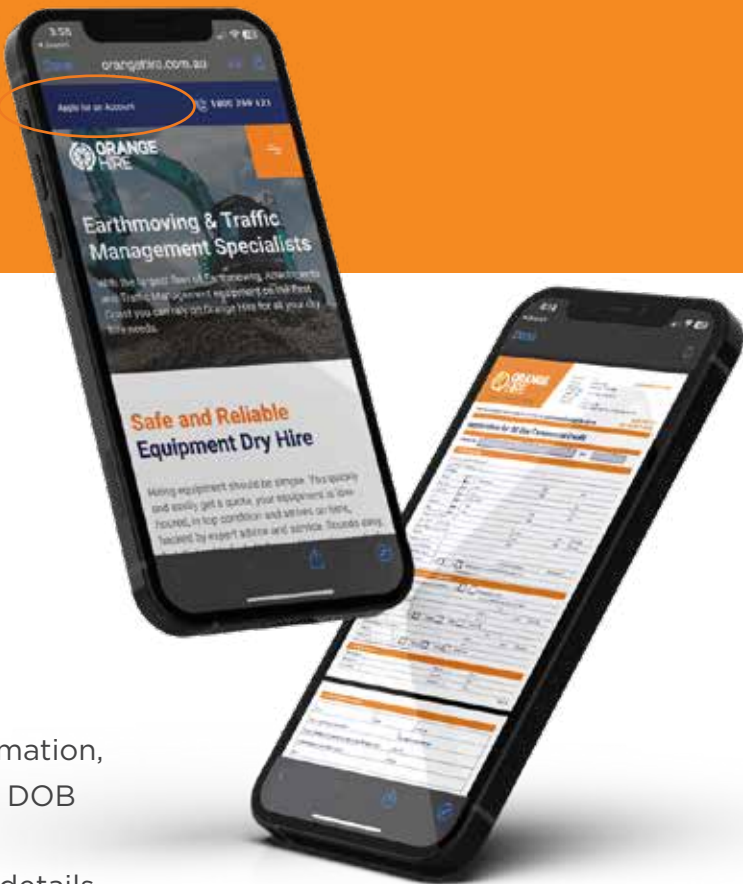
3:55

Done

orangehire.com.au

Apply for an Account

1800 209 123

ORANGE HIRE

Earthmoving & Traffic Management Specialists

With the largest fleet of Earthmoving, Attachments and Traffic Management equipment on the Fleet Coast you can rely on Orange Hire for all your dry hire needs.

Safe and Reliable Equipment Dry Hire

Hiring equipment should be simple. You quickly and easily get a quote, your equipment is low-houred, in top condition and arrives on time, backed by expert advice and service. Sounds easy.

ORANGE HIRE

Application for 30 Day Commercial Credit

mation,

DOB

details